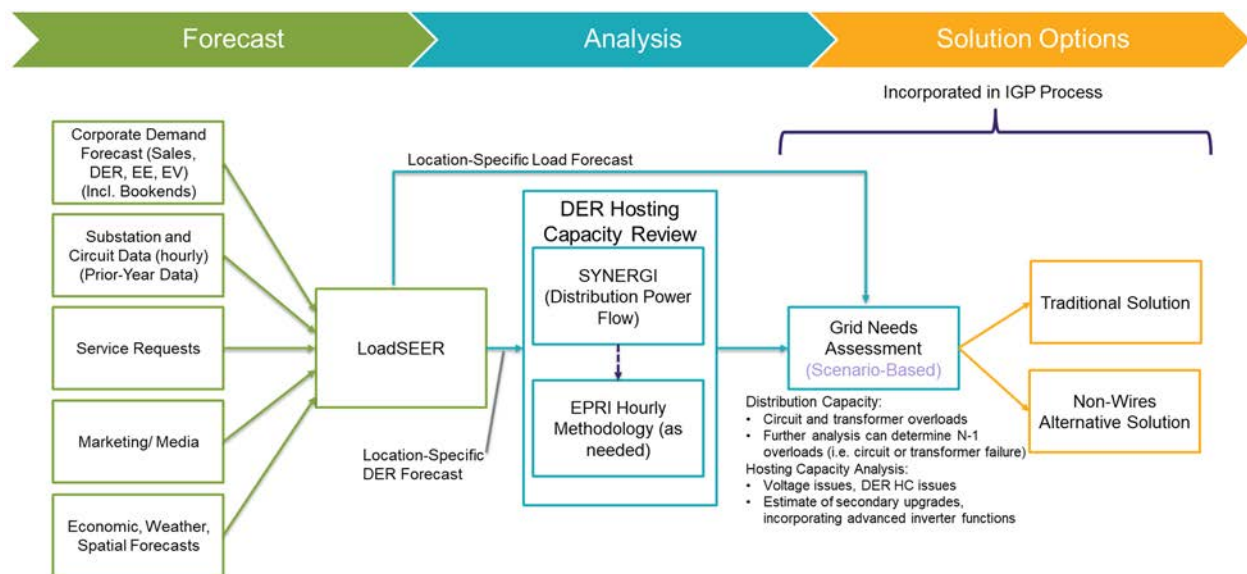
Forecast

Analysis

Solution Options

Incorporated in IGP Process

Corporate Demand Forecast (Sales, DER, EE, EV) (Incl. Bookends)

Substation and Circuit Data (hourly) (Prior-Year Data)

Service Requests

Marketing/ Media

Economic, Weather, Spatial Forecasts

Location-Specific Load Forecast

LoadSEER

Location-Specific DER Forecast

DER Hosting Capacity Review

SYNERGI (Distribution Power Flow)

EPRI Hourly Methodology (as needed)

Grid Needs Assessment (Scenario-Based)

Distribution Capacity:
• Circuit and transformer overloads
• Further analysis can determine N-1 overloads (i.e. circuit or transformer failure)
Hosting Capacity Analysis:
• Voltage issues, DER HC issues
• Estimate of secondary upgrades, incorporating advanced inverter functions

Traditional Solution

Non-Wires Alternative Solution